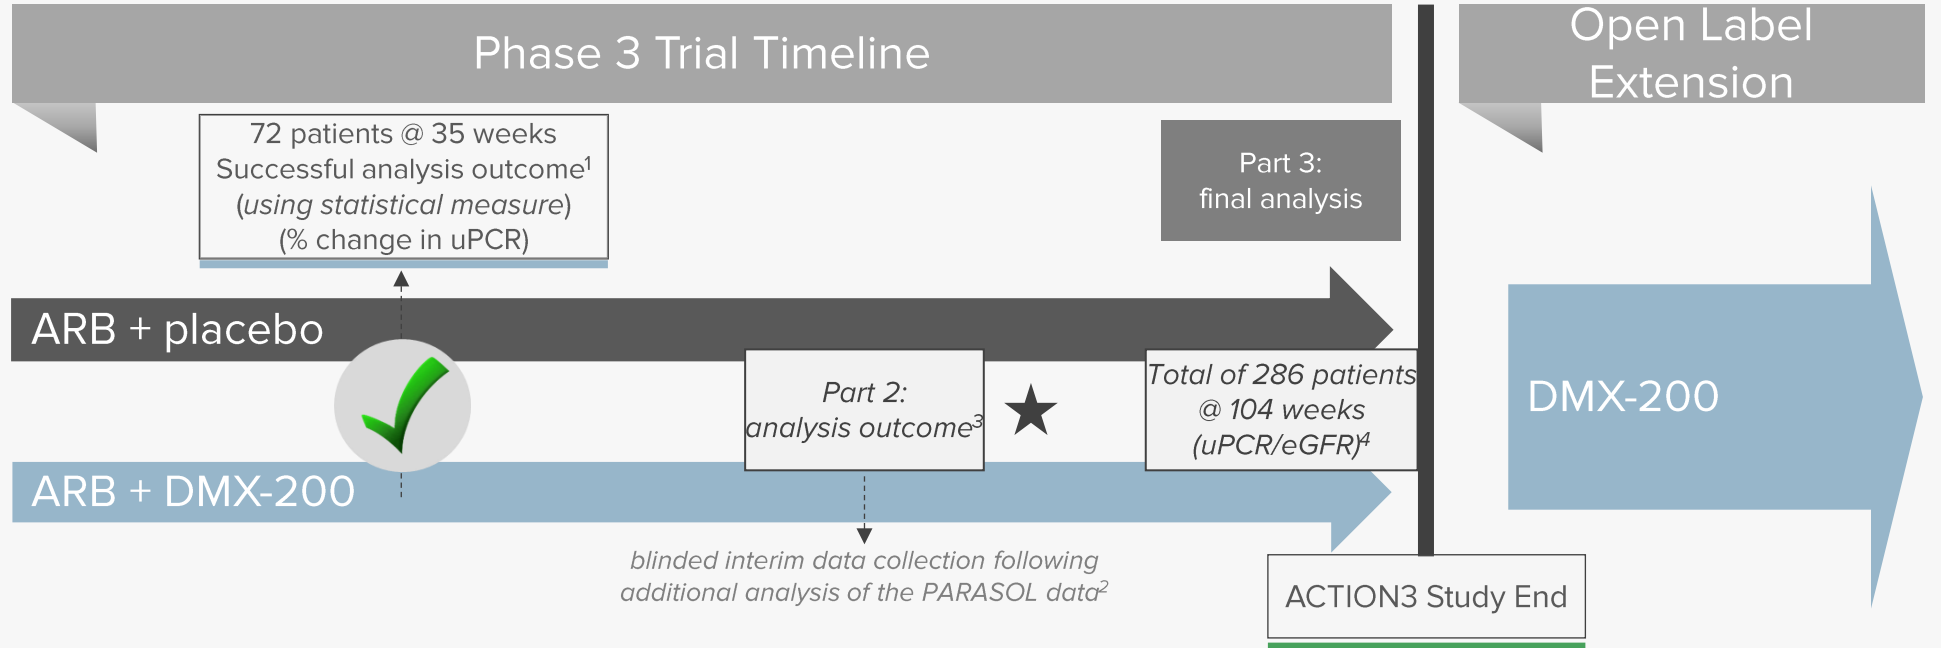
Phase 3 Trial Timeline

Open Label Extension

72 patients @ 35 weeks
Successful analysis outcome$^1$
(*using statistical measure*)
(% change in uPCR)

Part 3:
final analysis

ARB + placebo

Part 2:
analysis outcome$^3$

Total of 286 patients
@ 104 weeks
(uPCR/eGFR)$^4$

DMX-200

ARB + DMX-200

blinded interim data collection following additional analysis of the PARASOL data$^2$

ACTION3 Study End